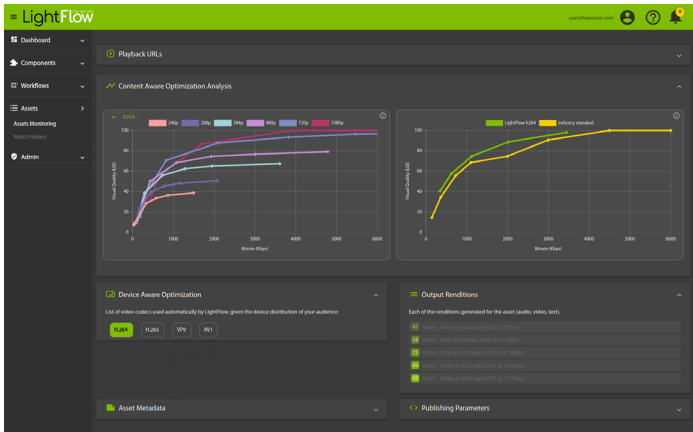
≡ LightFlow

user@harmonic.com

Dashboard
Components
Workflows
Assets
Assets Monitoring
Watch Folders
Admin

Playback URLs

Content Aware Optimization Analysis

H.264

240p 288p 384p 480p 720p 1080p

100
80
60
40
20
0

Visual Quality (QI)

0 1000 2000 3000 4000 5000 6000
Bitrate (Kbps)

LightFlow H.264 Industry standard

100
80
60
40
20
0

Visual Quality (QI)

0 1000 2000 3000 4000 5000 6000
Bitrate (Kbps)

Device Aware Optimization

List of video codecs used automatically by LightFlow, given the device distribution of your audience:

H.264 H.265 VP9 AV1

Output Renditions

Each of the renditions generated for the asset (audio, video, text).

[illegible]
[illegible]
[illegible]
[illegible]
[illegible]

Asset Metadata

Publishing Parameters